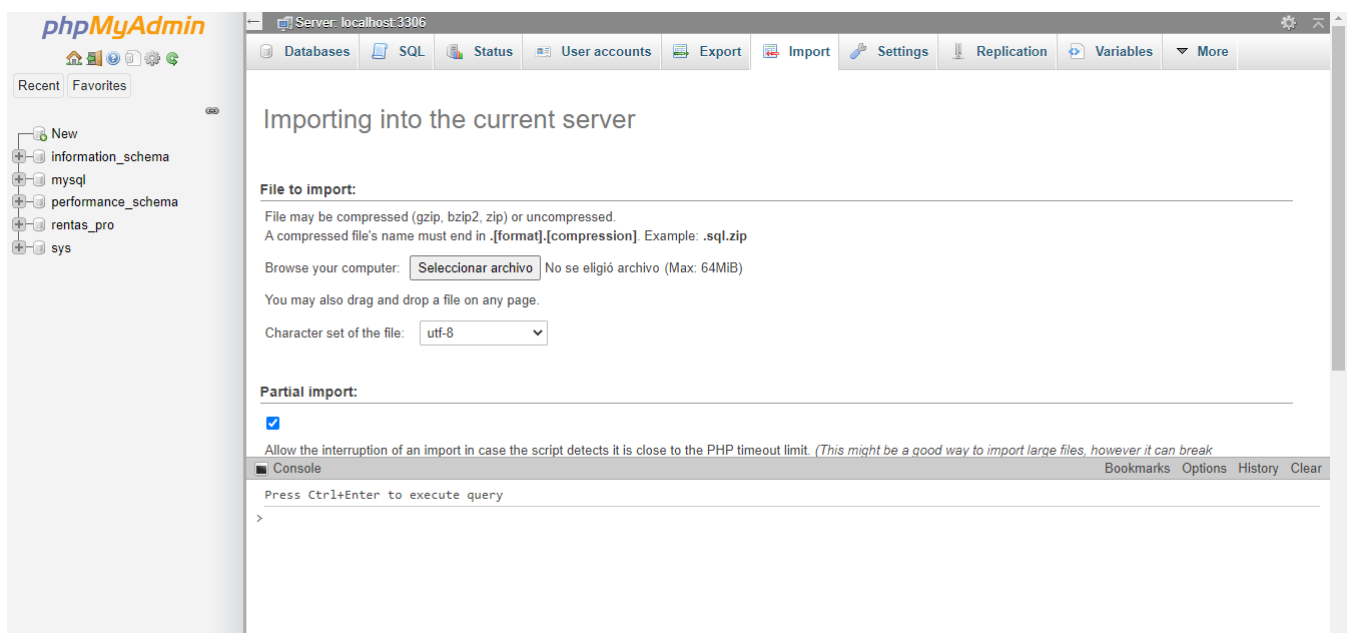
phpMyAdmin

Recent Favorites

New
information_schema
mysql
performance_schema
rentas_pro
sys

Server: localhost:3306

Databases SQL Status User accounts Export Import Settings Replication Variables More

Importing into the current server

File to import:

File may be compressed (gzip, bzip2, zip) or uncompressed.
A compressed file's name must end in **.[format].[compression]**. Example: **.sql.zip**

Browse your computer: Seleccionar archivo No se eligió archivo (Max: 64MiB)

You may also drag and drop a file on any page.

Character set of the file: utf-8

Partial import:

Allow the interruption of an import in case the script detects it is close to the PHP timeout limit. *(This might be a good way to import large files, however it can break*

Console

Bookmarks Options History Clear

Press Ctrl+Enter to execute query

>